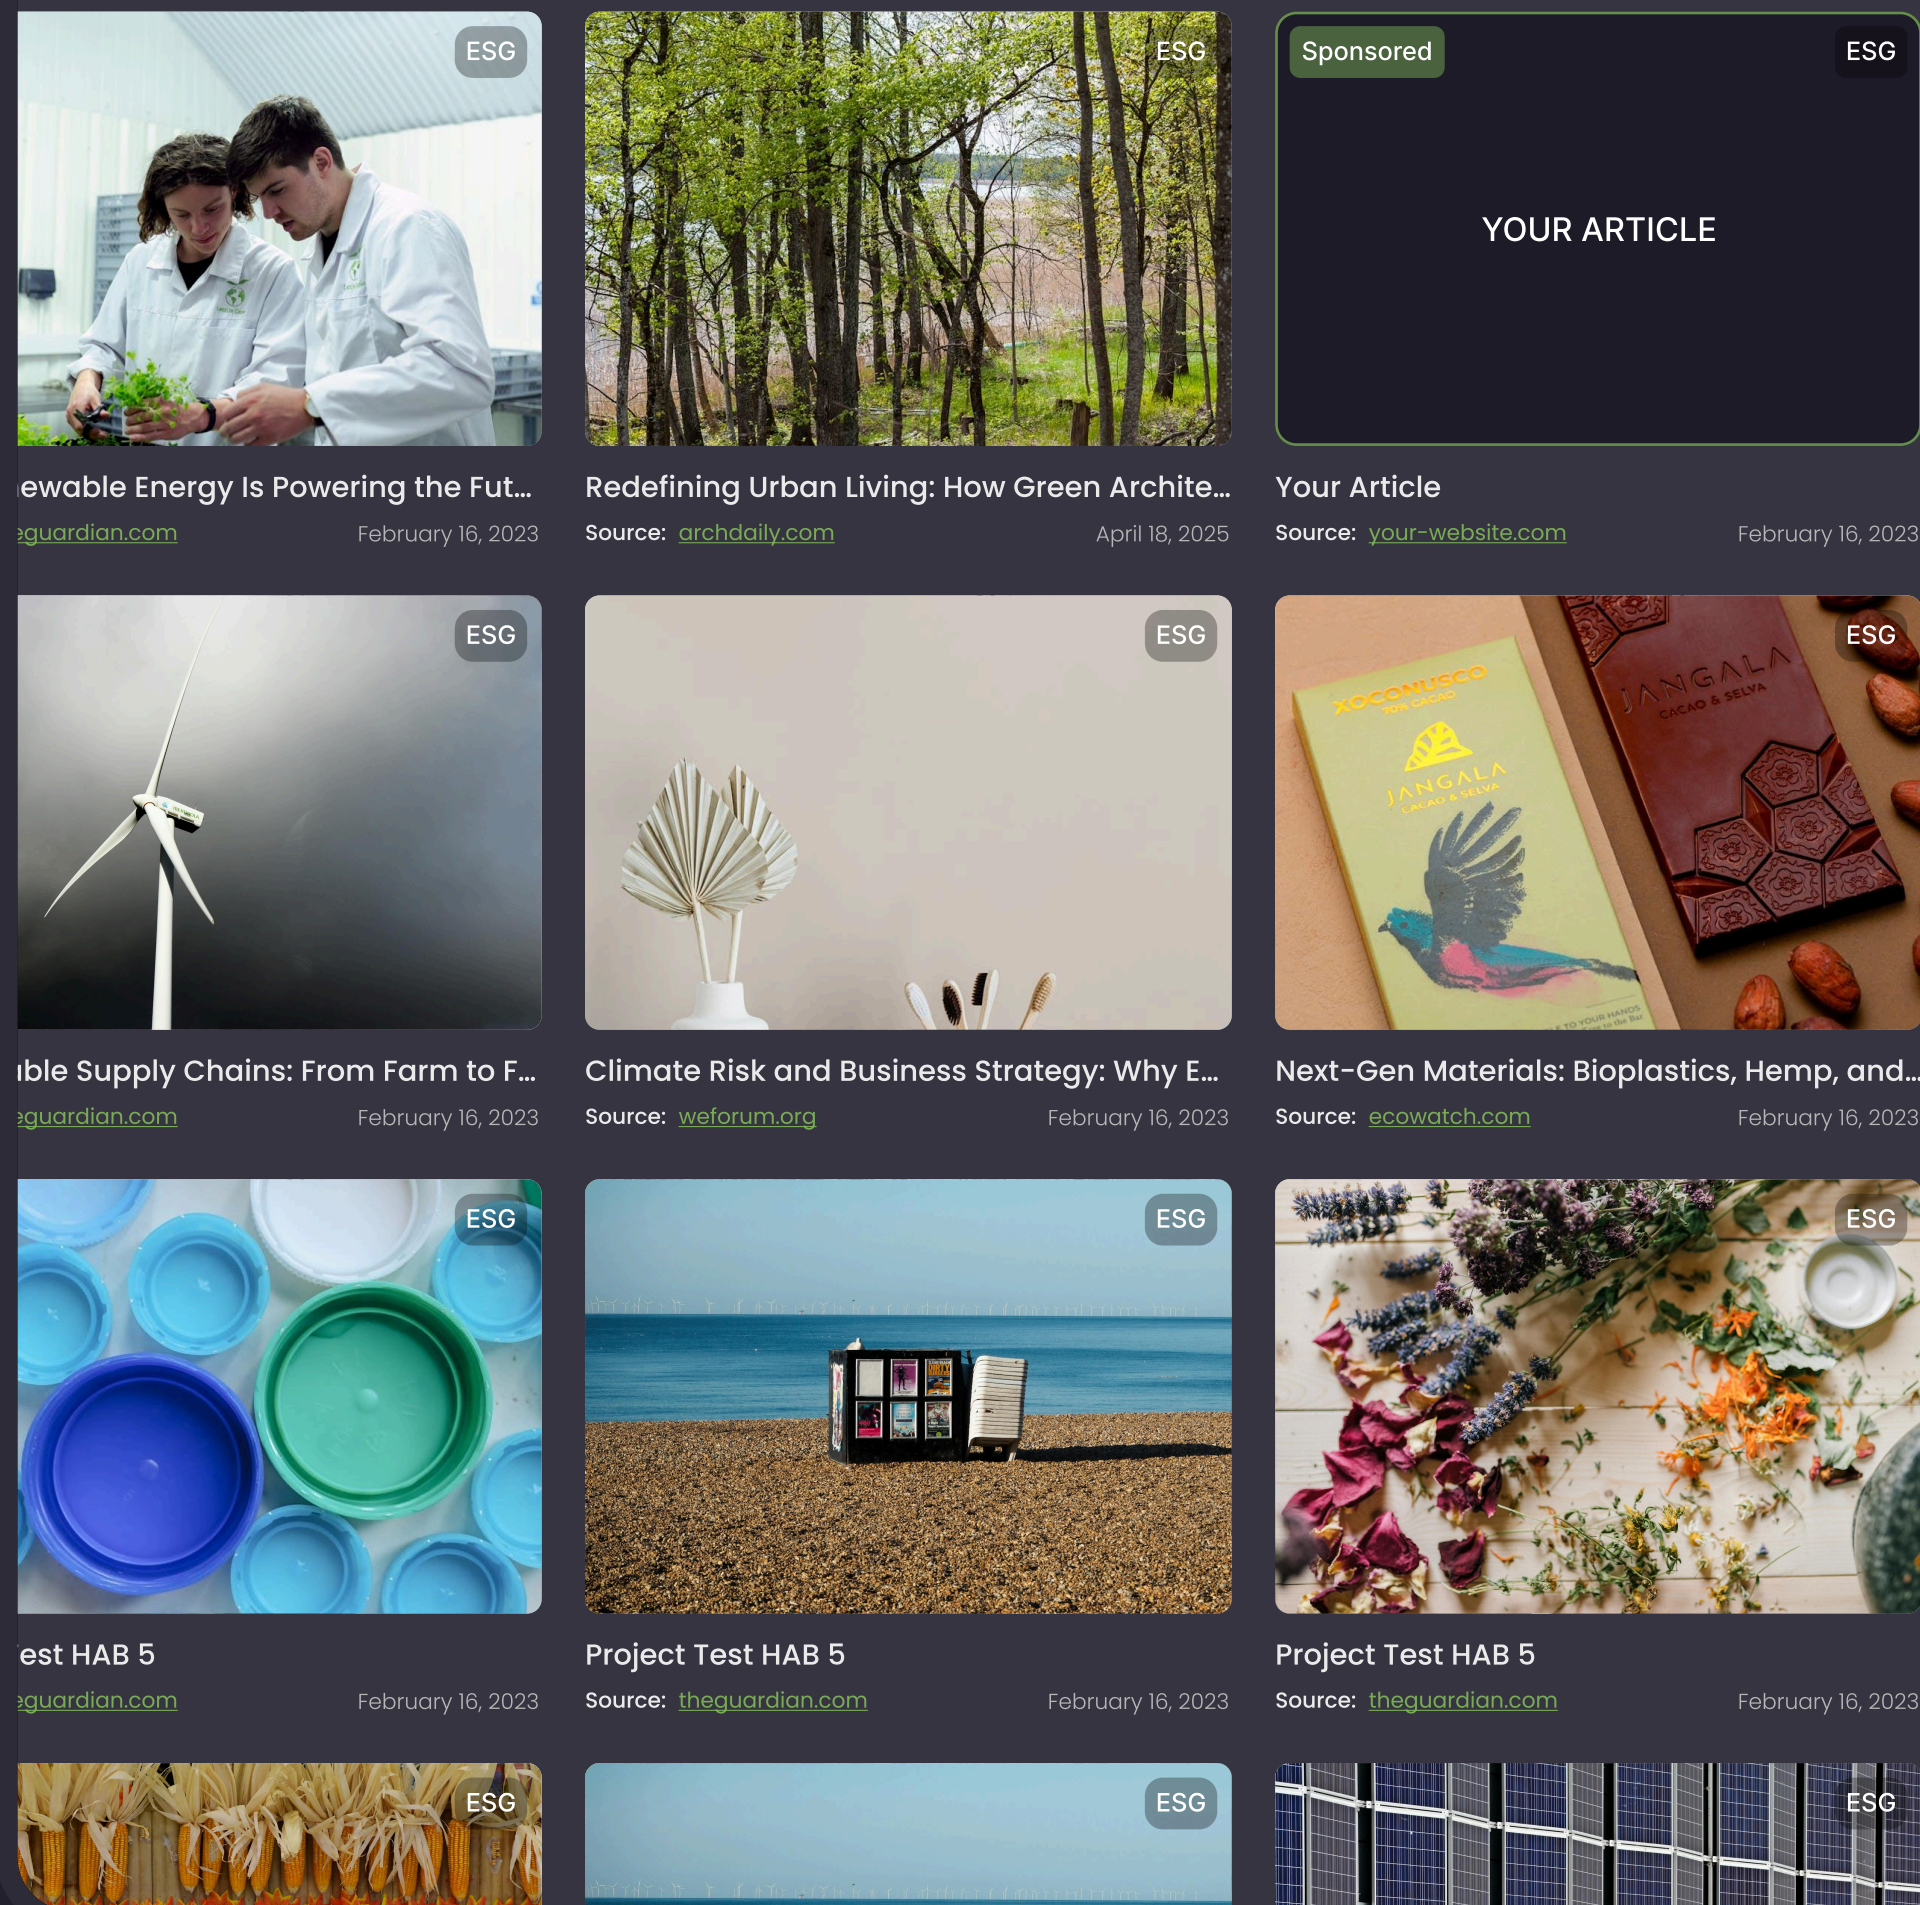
ESG

ewable Energy Is Powering the Fut...
eguardian.com February 16, 2023

ESG

Redefining Urban Living: How Green Archite...
Source: archdaily.com April 18, 2025

Sponsored ESG

YOUR ARTICLE

Your Article
Source: your-website.com February 16, 2023

ESG

ible Supply Chains: From Farm to F...
eguardian.com February 16, 2023

ESG

Climate Risk and Business Strategy: Why E...
Source: weforum.org February 16, 2023

ESG

XOCONUSCO 70% CACAO JANGALA CACAO & SELVA

JANGALA CACAO & SELVA

Next-Gen Materials: Bioplastics, Hemp, and...
Source: ecowatch.com February 16, 2023

ESG

est HAB 5
eguardian.com February 16, 2023

ESG

Project Test HAB 5
Source: theguardian.com February 16, 2023

ESG

Project Test HAB 5
Source: theguardian.com February 16, 2023

ESG

ESG

ESG